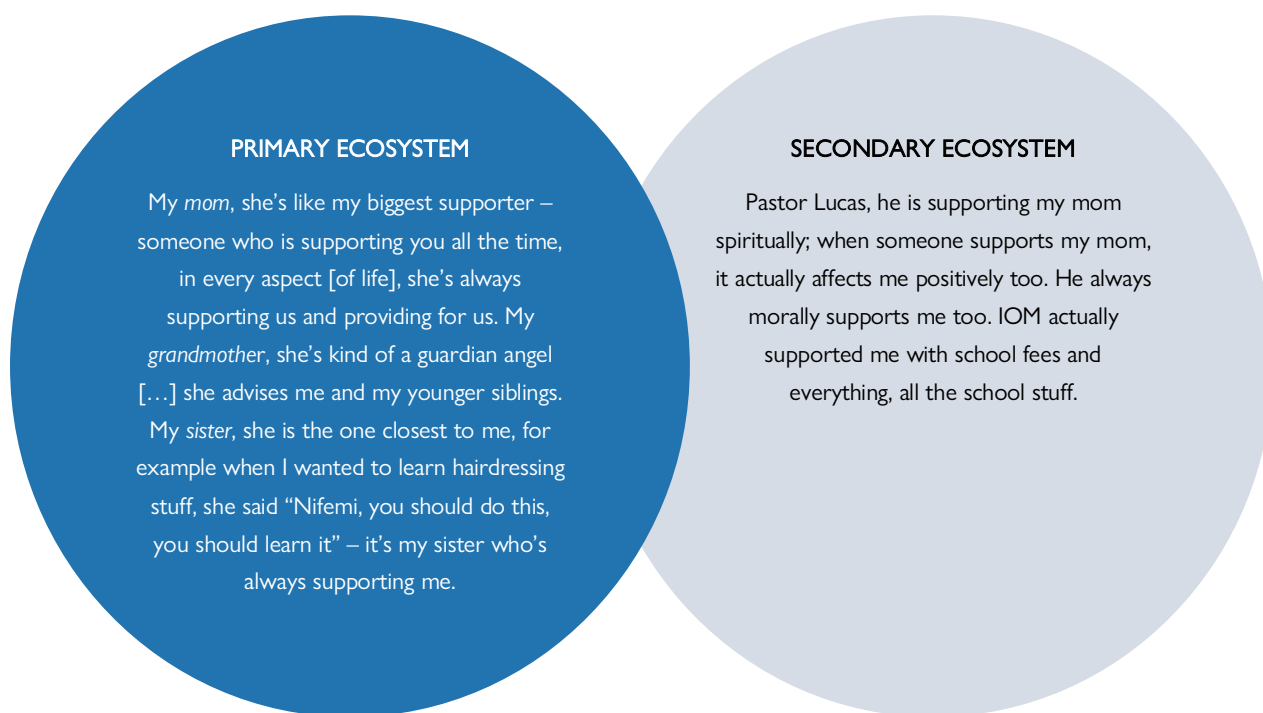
PRIMARY ECOSYSTEM

My mom, she's like my biggest supporter – someone who is supporting you all the time, in every aspect [of life], she's always supporting us and providing for us. My grandmother, she's kind of a guardian angel […] she advises me and my younger siblings. My sister, she is the one closest to me, for example when I wanted to learn hairdressing stuff, she said "Nifemi, you should do this, you should learn it" – it's my sister who's always supporting me.

SECONDARY ECOSYSTEM

Pastor Lucas, he is supporting my mom spiritually; when someone supports my mom, it actually affects me positively too. He always morally supports me too. IOM actually supported me with school fees and everything, all the school stuff.